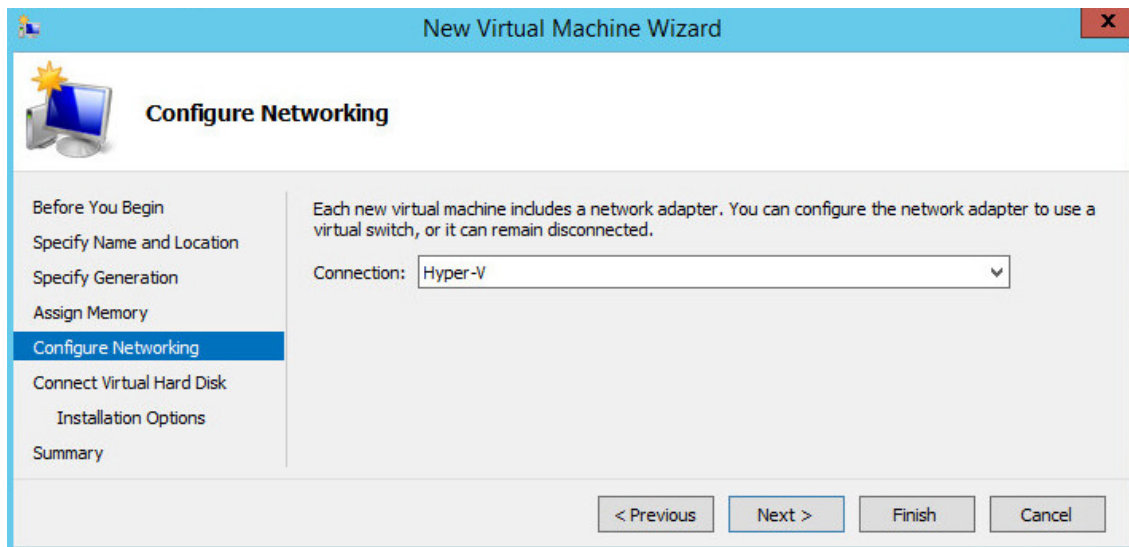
New Virtual Machine Wizard

x

Configure Networking

Before You Begin
Specify Name and Location
Specify Generation
Assign Memory
Configure Networking
Connect Virtual Hard Disk
Installation Options
Summary

Each new virtual machine includes a network adapter. You can configure the network adapter to use a virtual switch, or it can remain disconnected.

Connection: Hyper-V

< Previous   Next >   Finish   Cancel